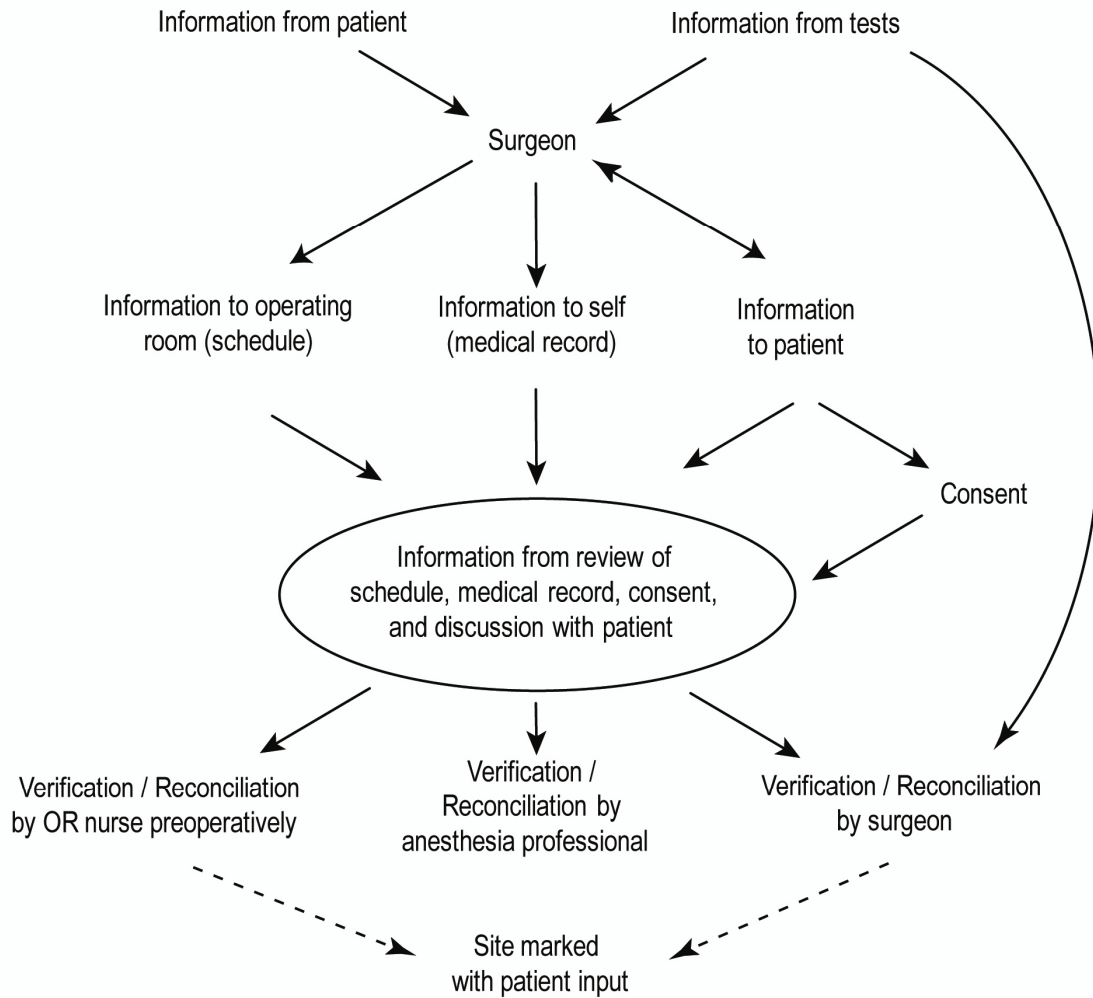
Information from patient

Information from tests

Surgeon

Information to operating room (schedule)

Information to self (medical record)

Information to patient

Consent

Information from review of schedule, medical record, consent, and discussion with patient

Verification / Reconciliation by OR nurse preoperatively

Verification / Reconciliation by anesthesia professional

Verification / Reconciliation by surgeon

Site marked with patient input